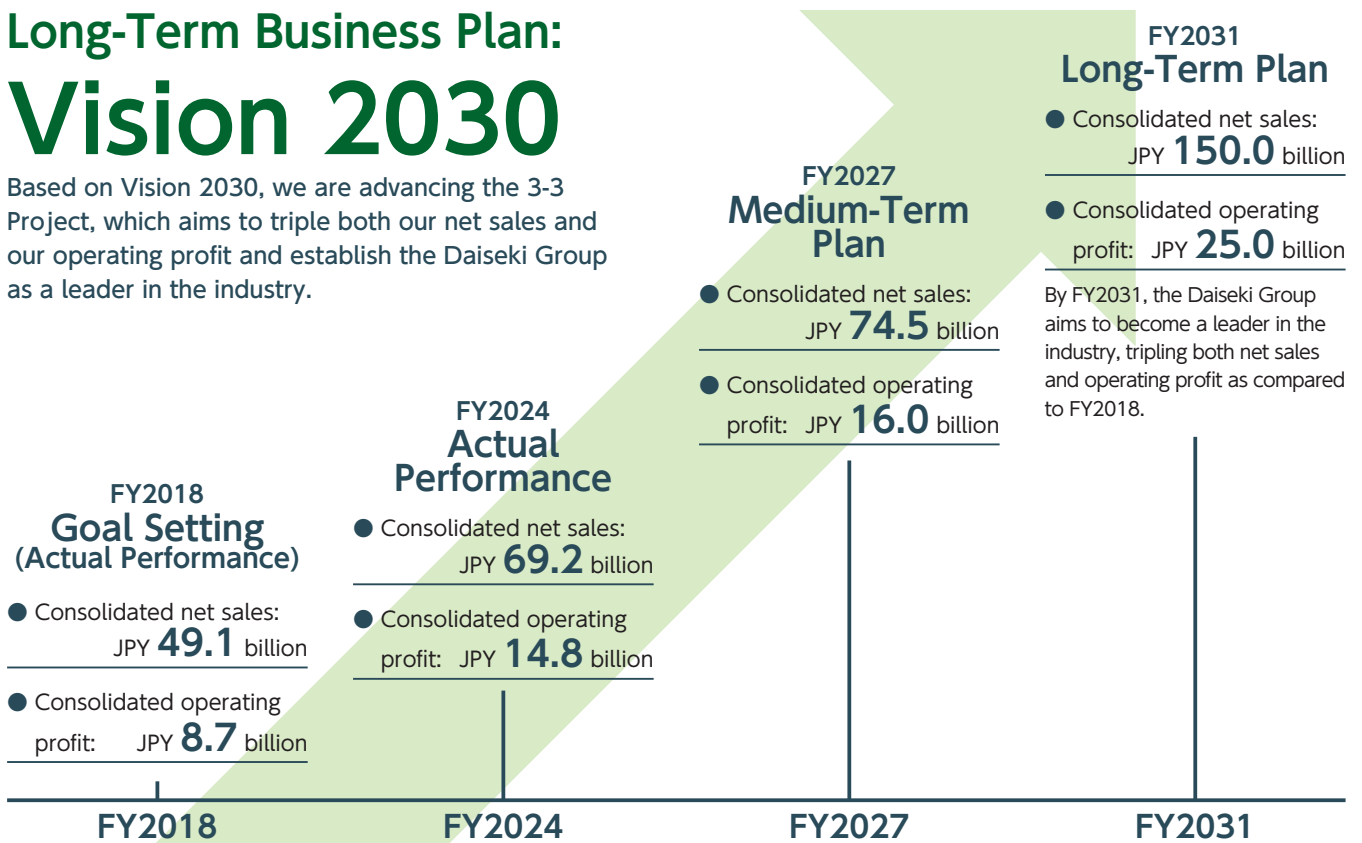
Long-Term Business Plan:
Vision 2030

Based on Vision 2030, we are advancing the 3-3 Project, which aims to triple both our net sales and our operating profit and establish the Daiseki Group as a leader in the industry.

FY2018
Goal Setting
(Actual Performance)

● Consolidated net sales: JPY 49.1 billion

● Consolidated operating profit: JPY 8.7 billion

FY2024
Actual Performance

● Consolidated net sales: JPY 69.2 billion

● Consolidated operating profit: JPY 14.8 billion

FY2027
Medium-Term Plan

● Consolidated net sales: JPY 74.5 billion

● Consolidated operating profit: JPY 16.0 billion

FY2031
Long-Term Plan

● Consolidated net sales: JPY 150.0 billion

● Consolidated operating profit: JPY 25.0 billion

By FY2031, the Daiseki Group aims to become a leader in the industry, tripling both net sales and operating profit as compared to FY2018.

FY2018 FY2024 FY2027 FY2031